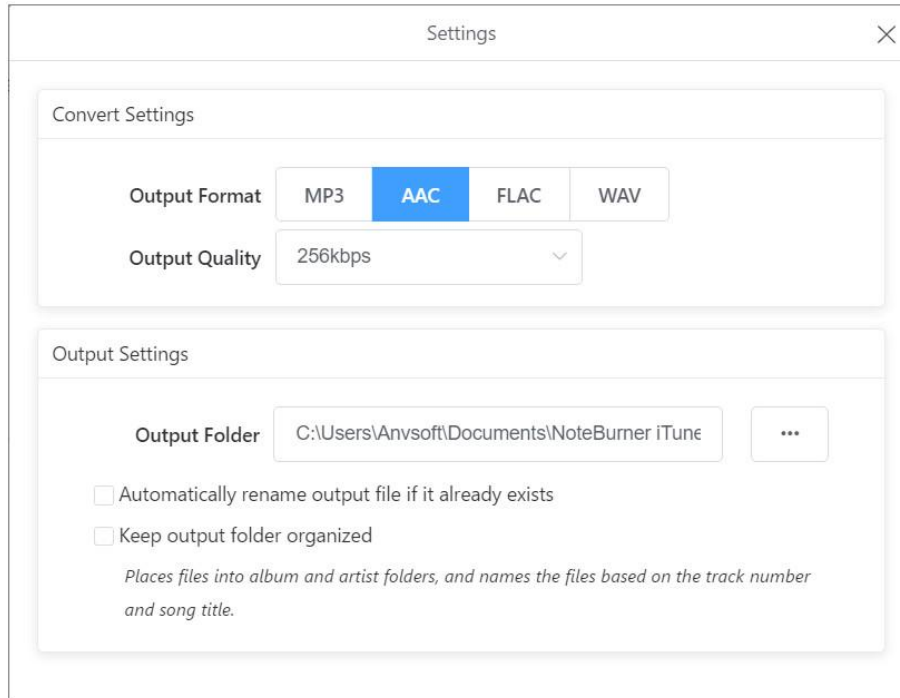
Settings

Convert Settings

Output Format MP3 AAC FLAC WAV

Output Quality 256kbps

Output Settings

Output Folder C:\Users\Anvsoft\Documents\NoteBurner iTune ...

Automatically rename output file if it already exists

Keep output folder organized

Places files into album and artist folders, and names the files based on the track number and song title.